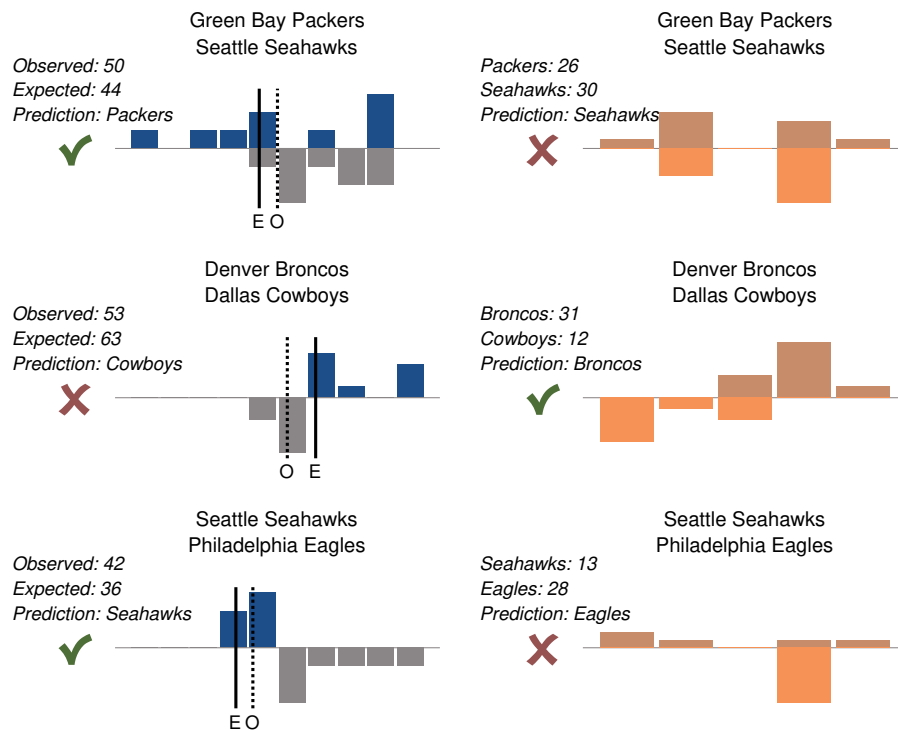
Green Bay Packers
Seattle Seahawks

Observed: 50
Expected: 44
Prediction: Packers

E O

Green Bay Packers
Seattle Seahawks

Packers: 26
Seahawks: 30
Prediction: Seahawks

Denver Broncos
Dallas Cowboys

Observed: 53
Expected: 63
Prediction: Cowboys

O E

Denver Broncos
Dallas Cowboys

Broncos: 31
Cowboys: 12
Prediction: Broncos

Seattle Seahawks
Philadelphia Eagles

Observed: 42
Expected: 36
Prediction: Seahawks

E O

Seattle Seahawks
Philadelphia Eagles

Seahawks: 13
Eagles: 28
Prediction: Eagles